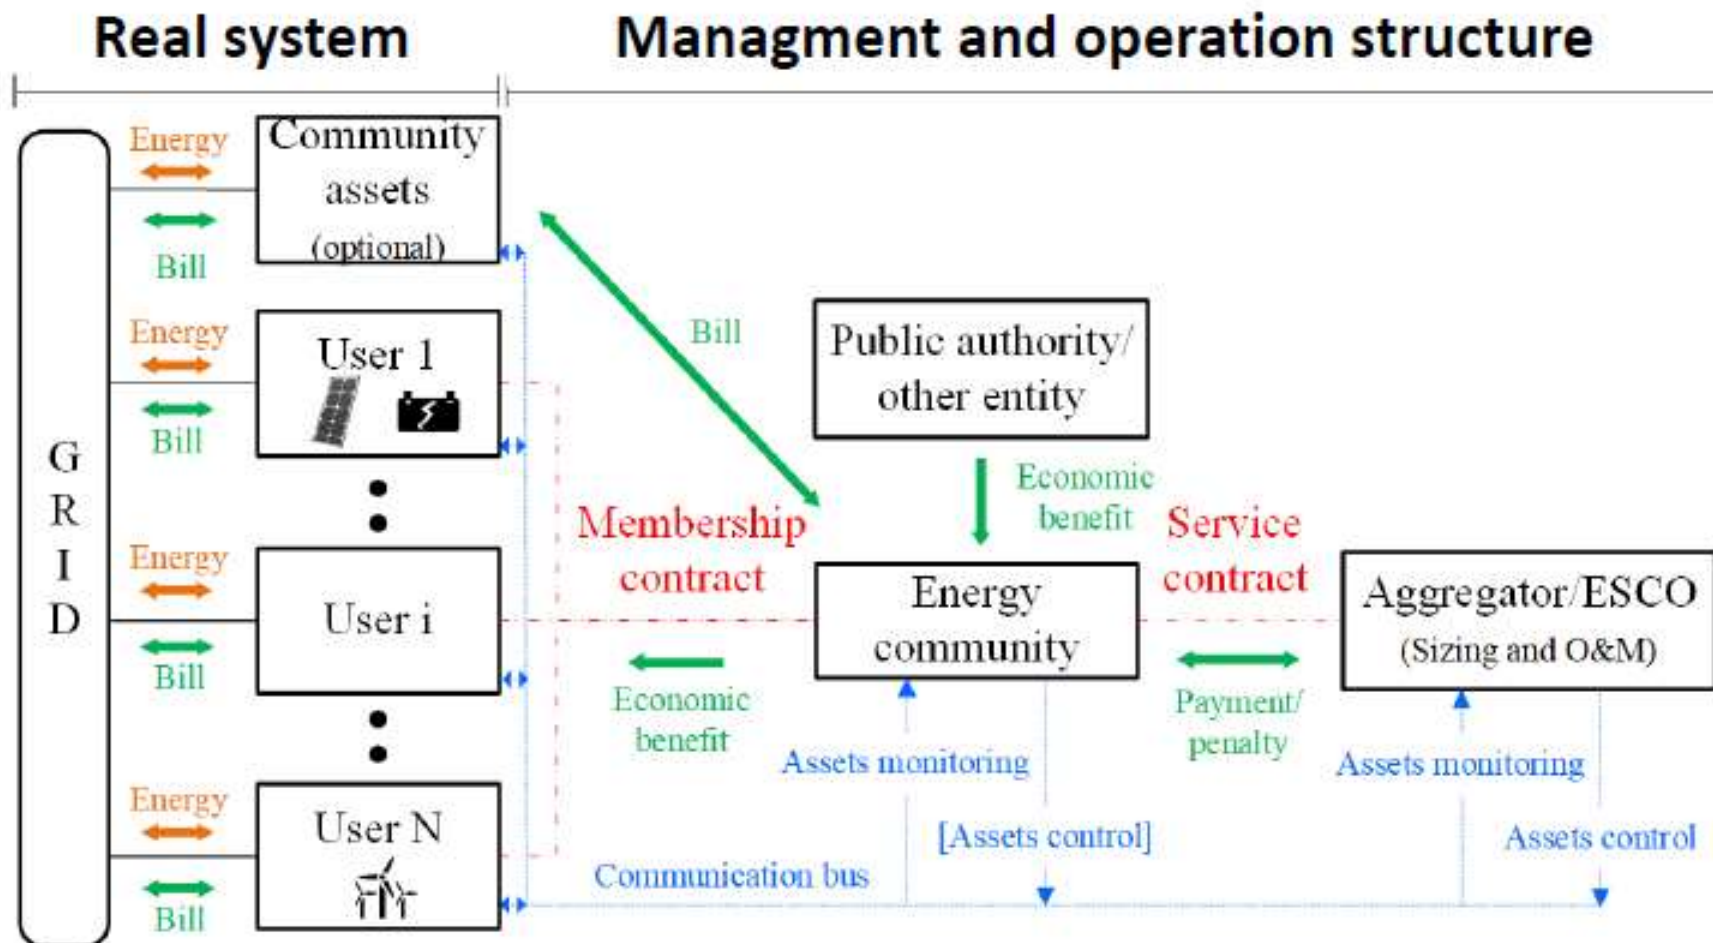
Real system

Managment and operation structure

G R I D

Energy
Bill
Community assets (optional)

Energy
Bill
User 1

Energy
Bill
User i

Energy
Bill
User N

Bill

Public authority/ other entity

Economic benefit

Membership contract

Service contract

Energy community

Aggregator/ESCO (Sizing and O&M)

Economic benefit

Payment/ penalty

Assets monitoring

Assets monitoring

[Assets control]

Assets control

Communication bus